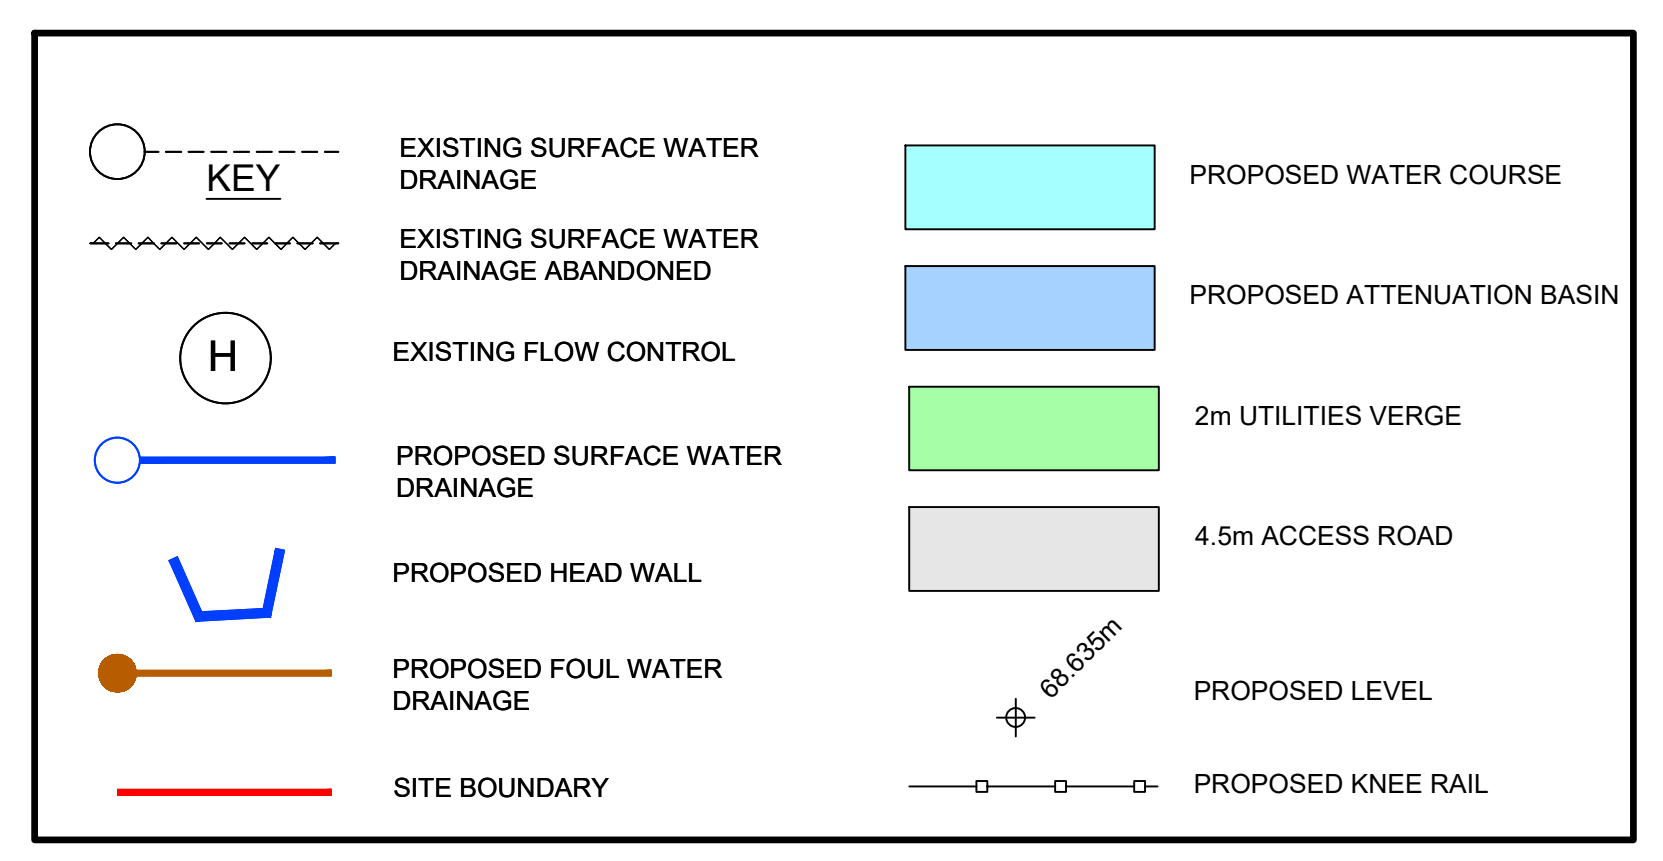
KEY

EXISTING SURFACE WATER DRAINAGE

EXISTING SURFACE WATER DRAINAGE ABANDONED

H

EXISTING FLOW CONTROL

PROPOSED SURFACE WATER DRAINAGE

PROPOSED HEAD WALL

PROPOSED FOUL WATER DRAINAGE

SITE BOUNDARY

PROPOSED WATER COURSE

PROPOSED ATTENUATION BASIN

2m UTILITIES VERGE

4.5m ACCESS ROAD

68.635m

PROPOSED LEVEL

PROPOSED KNEE RAIL